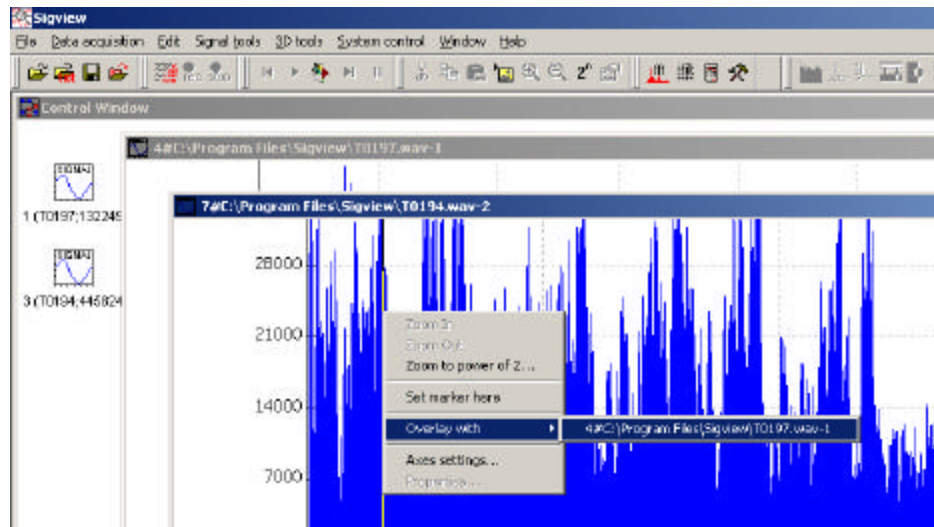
Sigview

File Data acquisition Edit Signal tools 3D tools System control Window Help

Control Window

T0194
1 (T0197;132249

T0194
3 (T0194;445824

4#C:\Program Files\Sigview\T0197.wav-1

7#C:\Program Files\Sigview\T0194.wav-2

28000
21000
14000
7000

Zoom In
Zoom Out
Zoom to power of 2...
Set marker here
Overlay with
4#C:\Program Files\Sigview\T0197.wav-1
Axes settings...
Properties...